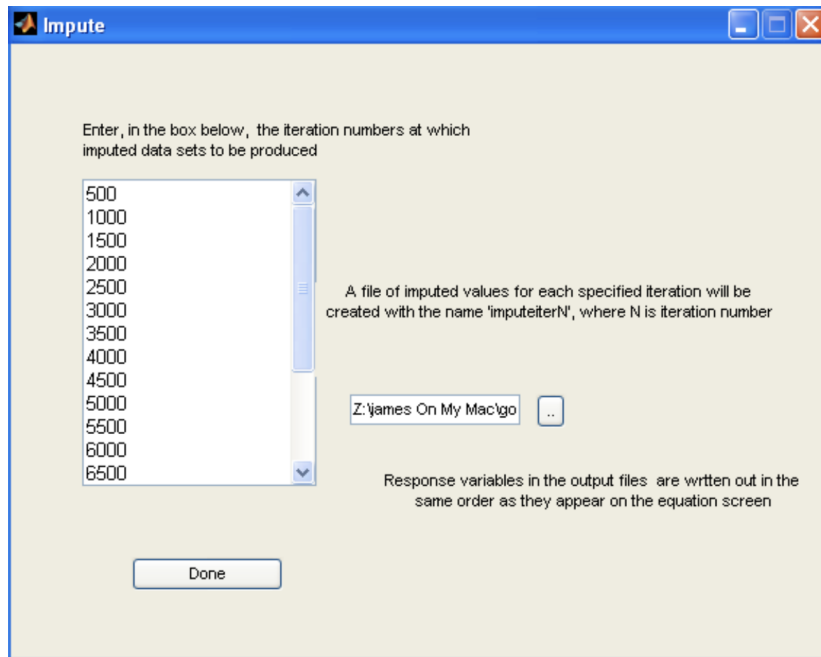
Impute

Enter, in the box below, the iteration numbers at which imputed data sets to be produced

500
1000
1500
2000
2500
3000
3500
4000
4500
5000
5500
6000
6500

A file of imputed values for each specified iteration will be created with the name 'imputeiterN', where N is iteration number

Z:\james On My Mac\go

..

Response variables in the output files are wrtten out in the same order as they appear on the equation screen

Done